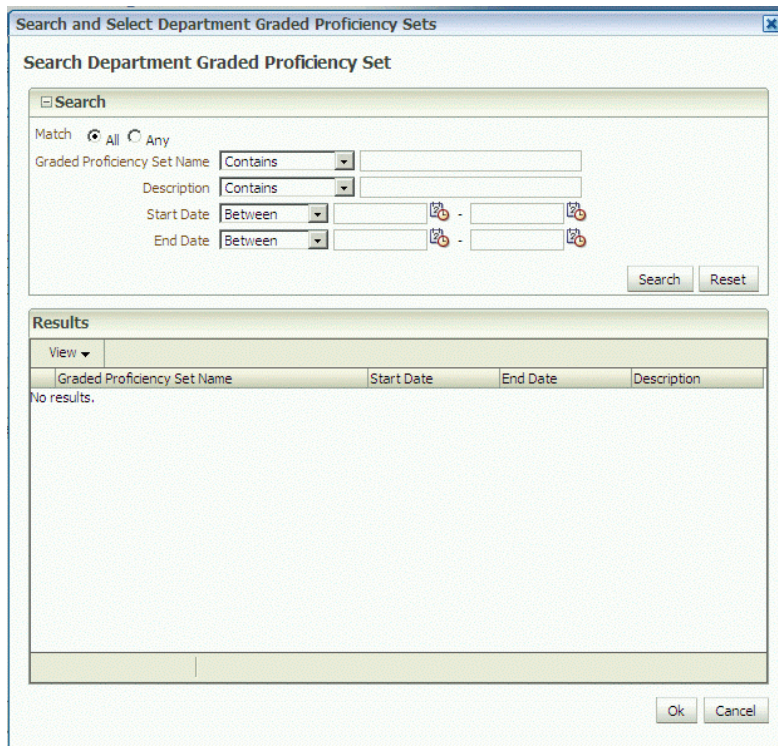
Search and Select Department Graded Proficiency Sets

Search Department Graded Proficiency Set

⊟ Search

Match All Any

Graded Proficiency Set Name Contains

Description Contains

Start Date Between -

End Date Between -

Search Reset

Results

View

| Graded Proficiency Set Name | Start Date | End Date | Description |
|---|---|---|---|

No results.

Ok Cancel